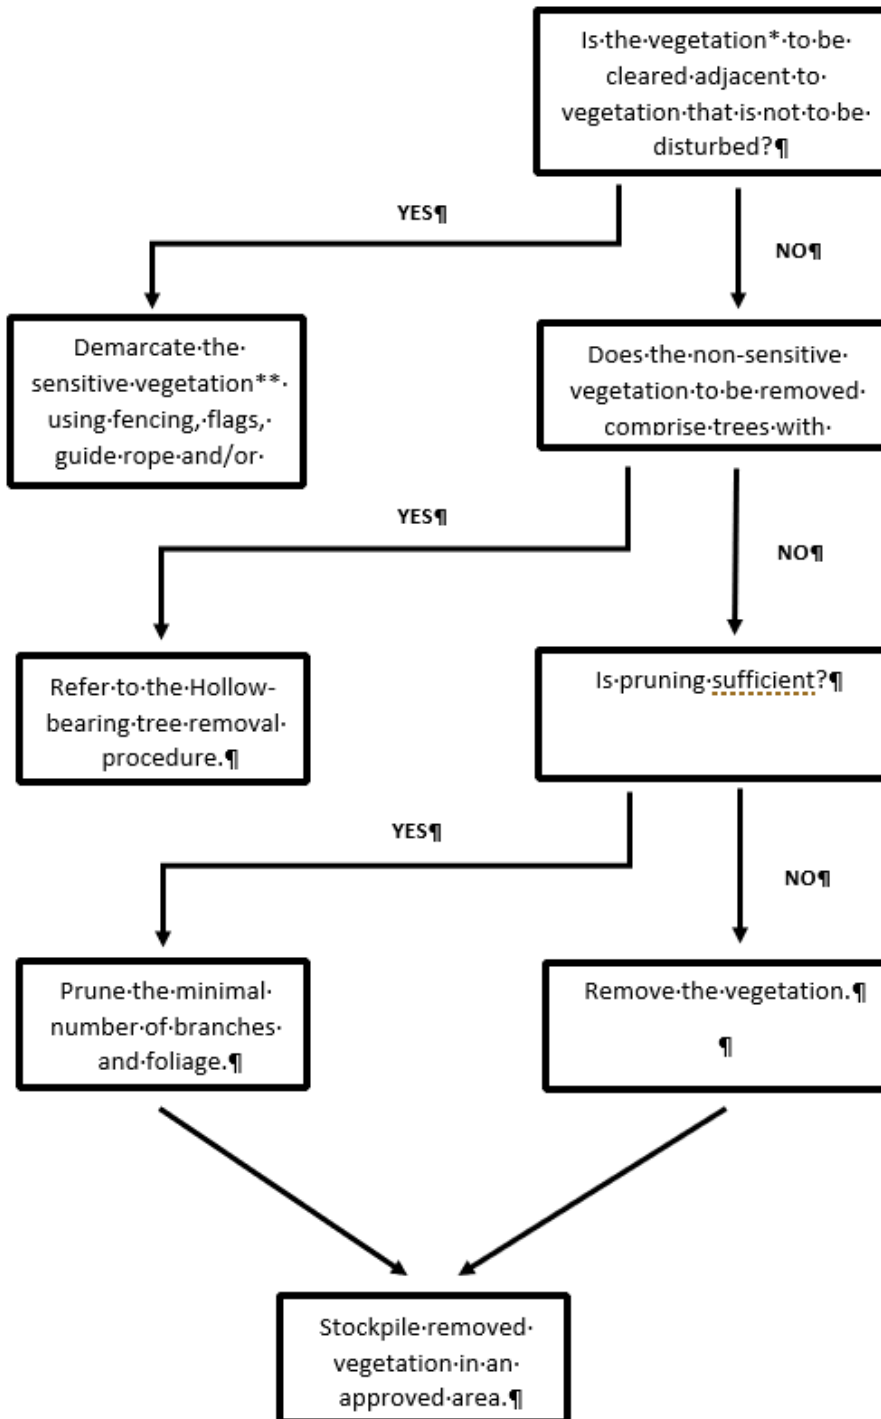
Is·the·vegetation*·to·be·cleared·adjacent·to·vegetation·that·is·not·to·be·disturbed?¶

YES¶

NO¶

Demarcate·the·sensitive·vegetation**·using·fencing,·flags,·guide·rope·and/or·

Does·the·non-sensitive·vegetation·to·be·removed·comprise·trees·with·

YES¶

NO¶

Refer·to·the·Hollow-bearing·tree·removal·procedure.¶

Is·pruning·sufficient?¶

YES¶

NO¶

Prune·the·minimal·number·of·branches·and·foliage.¶

Remove·the·vegetation.¶

¶

Stockpile·removed·vegetation·in·an·approved·area.¶